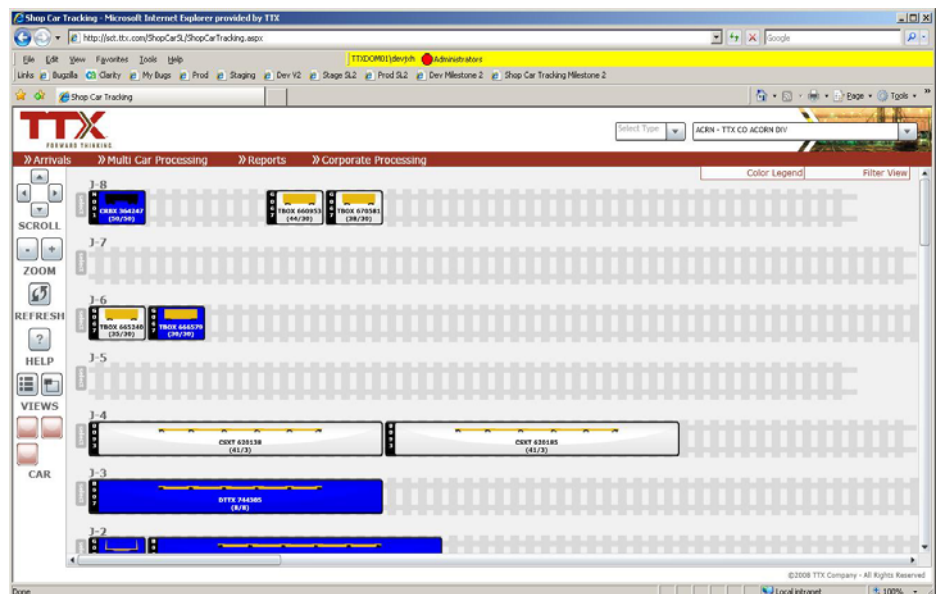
Shop Car Tracking - Microsoft Internet Explorer provided by TTX

http://sct.ttx.com/ShopCarSL/ShopCarTracking.aspx

Google

File Edit View Favorites Tools Help

TTXDOM01\devjxh Administrators

Links Bugzilla Clarity My Bugs Prod Staging Dev V2 Stage SL2 Prod SL2 Dev Milestone 2 Shop Car Tracking Milestone 2

Shop Car Tracking

Page Tools

TTX
FORWARD THINKING

Select Type

ACRN - TTX CO ACORN DIV

» Arrivals » Multi Car Processing » Reports » Corporate Processing

Color Legend

Filter View

SCROLL

ZOOM

REFRESH

HELP

VIEWS

CAR

J-8

CRBX 364247 (50/30)

TBOX 660953 (44/30)

TBOX 670581 (38/30)

J-7

J-6

TBOX 665248 (35/30)

TBOX 666579 (36/30)

J-5

J-4

CSXT 620138 (41/3)

CSXT 620185 (41/3)

J-3

DTTX 744585 (8/8)

J-2

©2008 TTX Company - All Rights Reserved

Done

Local intranet

100%